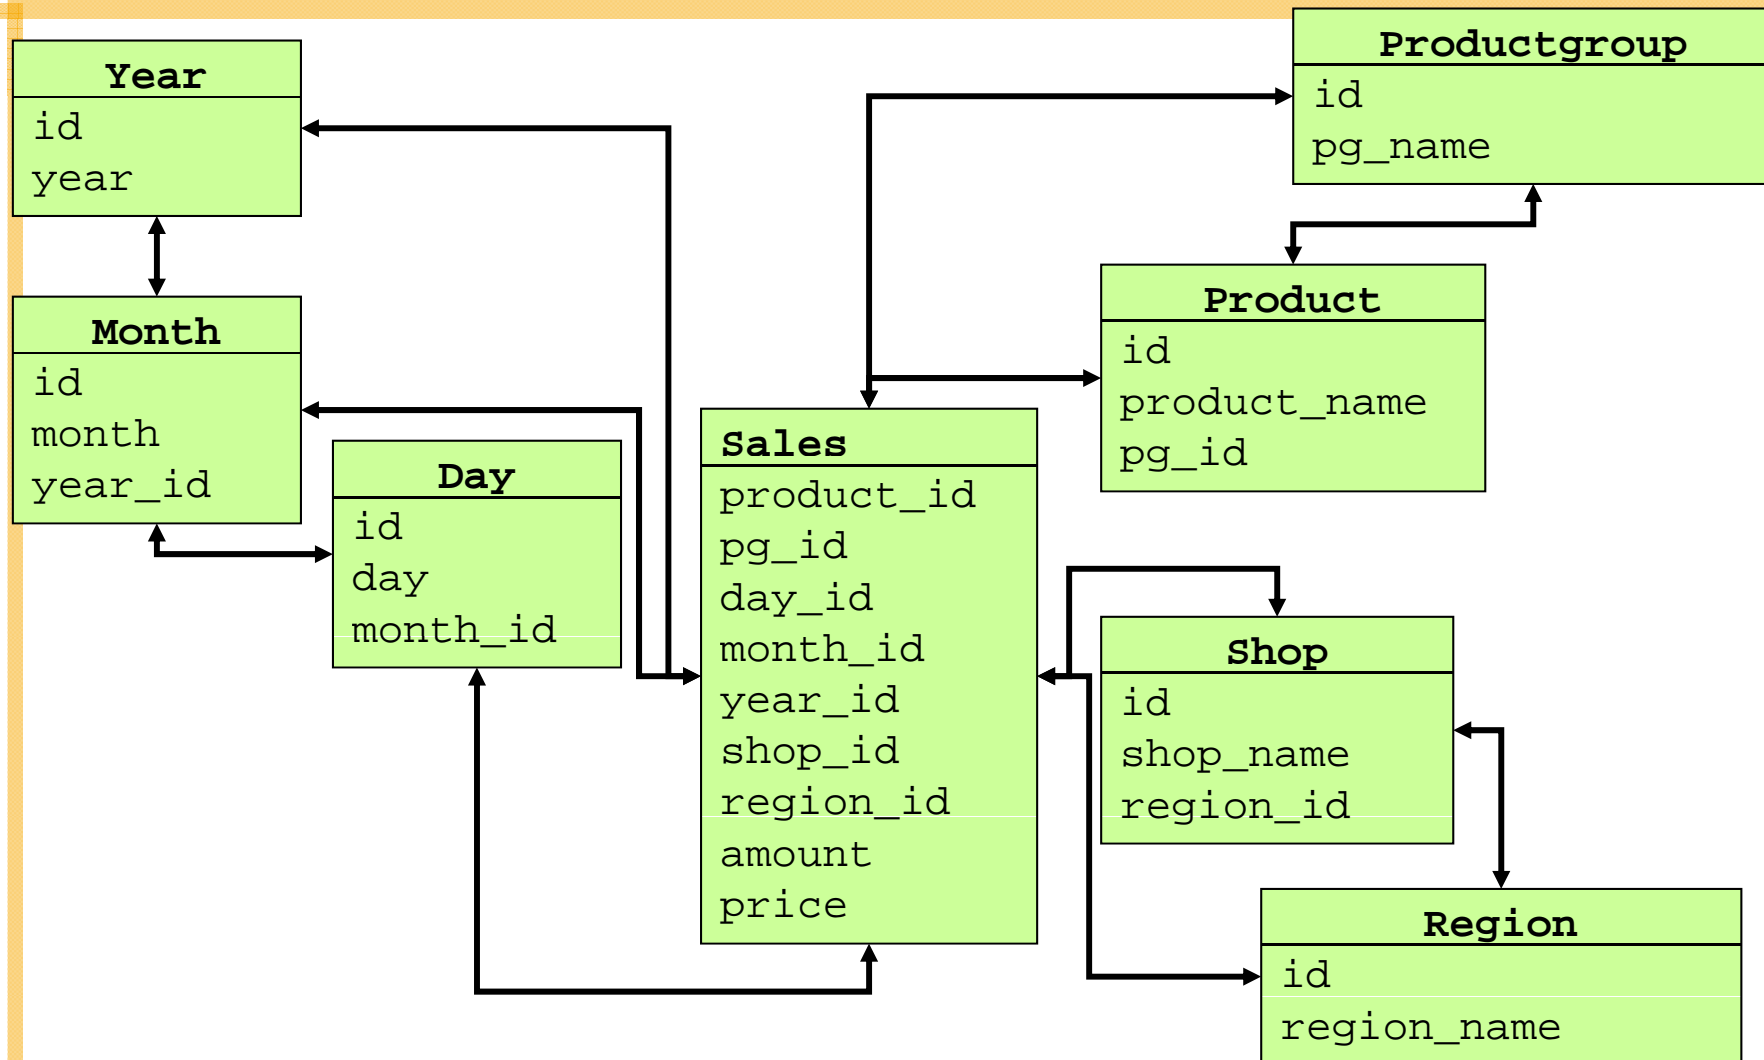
Year
id
year

Month
id
month
year_id

Day
id
day
month_id

Sales
product_id
pg_id
day_id
month_id
year_id
shop_id
region_id
amount
price

Productgroup
id
pg_name

Product
id
product_name
pg_id

Shop
id
shop_name
region_id

Region
id
region_name